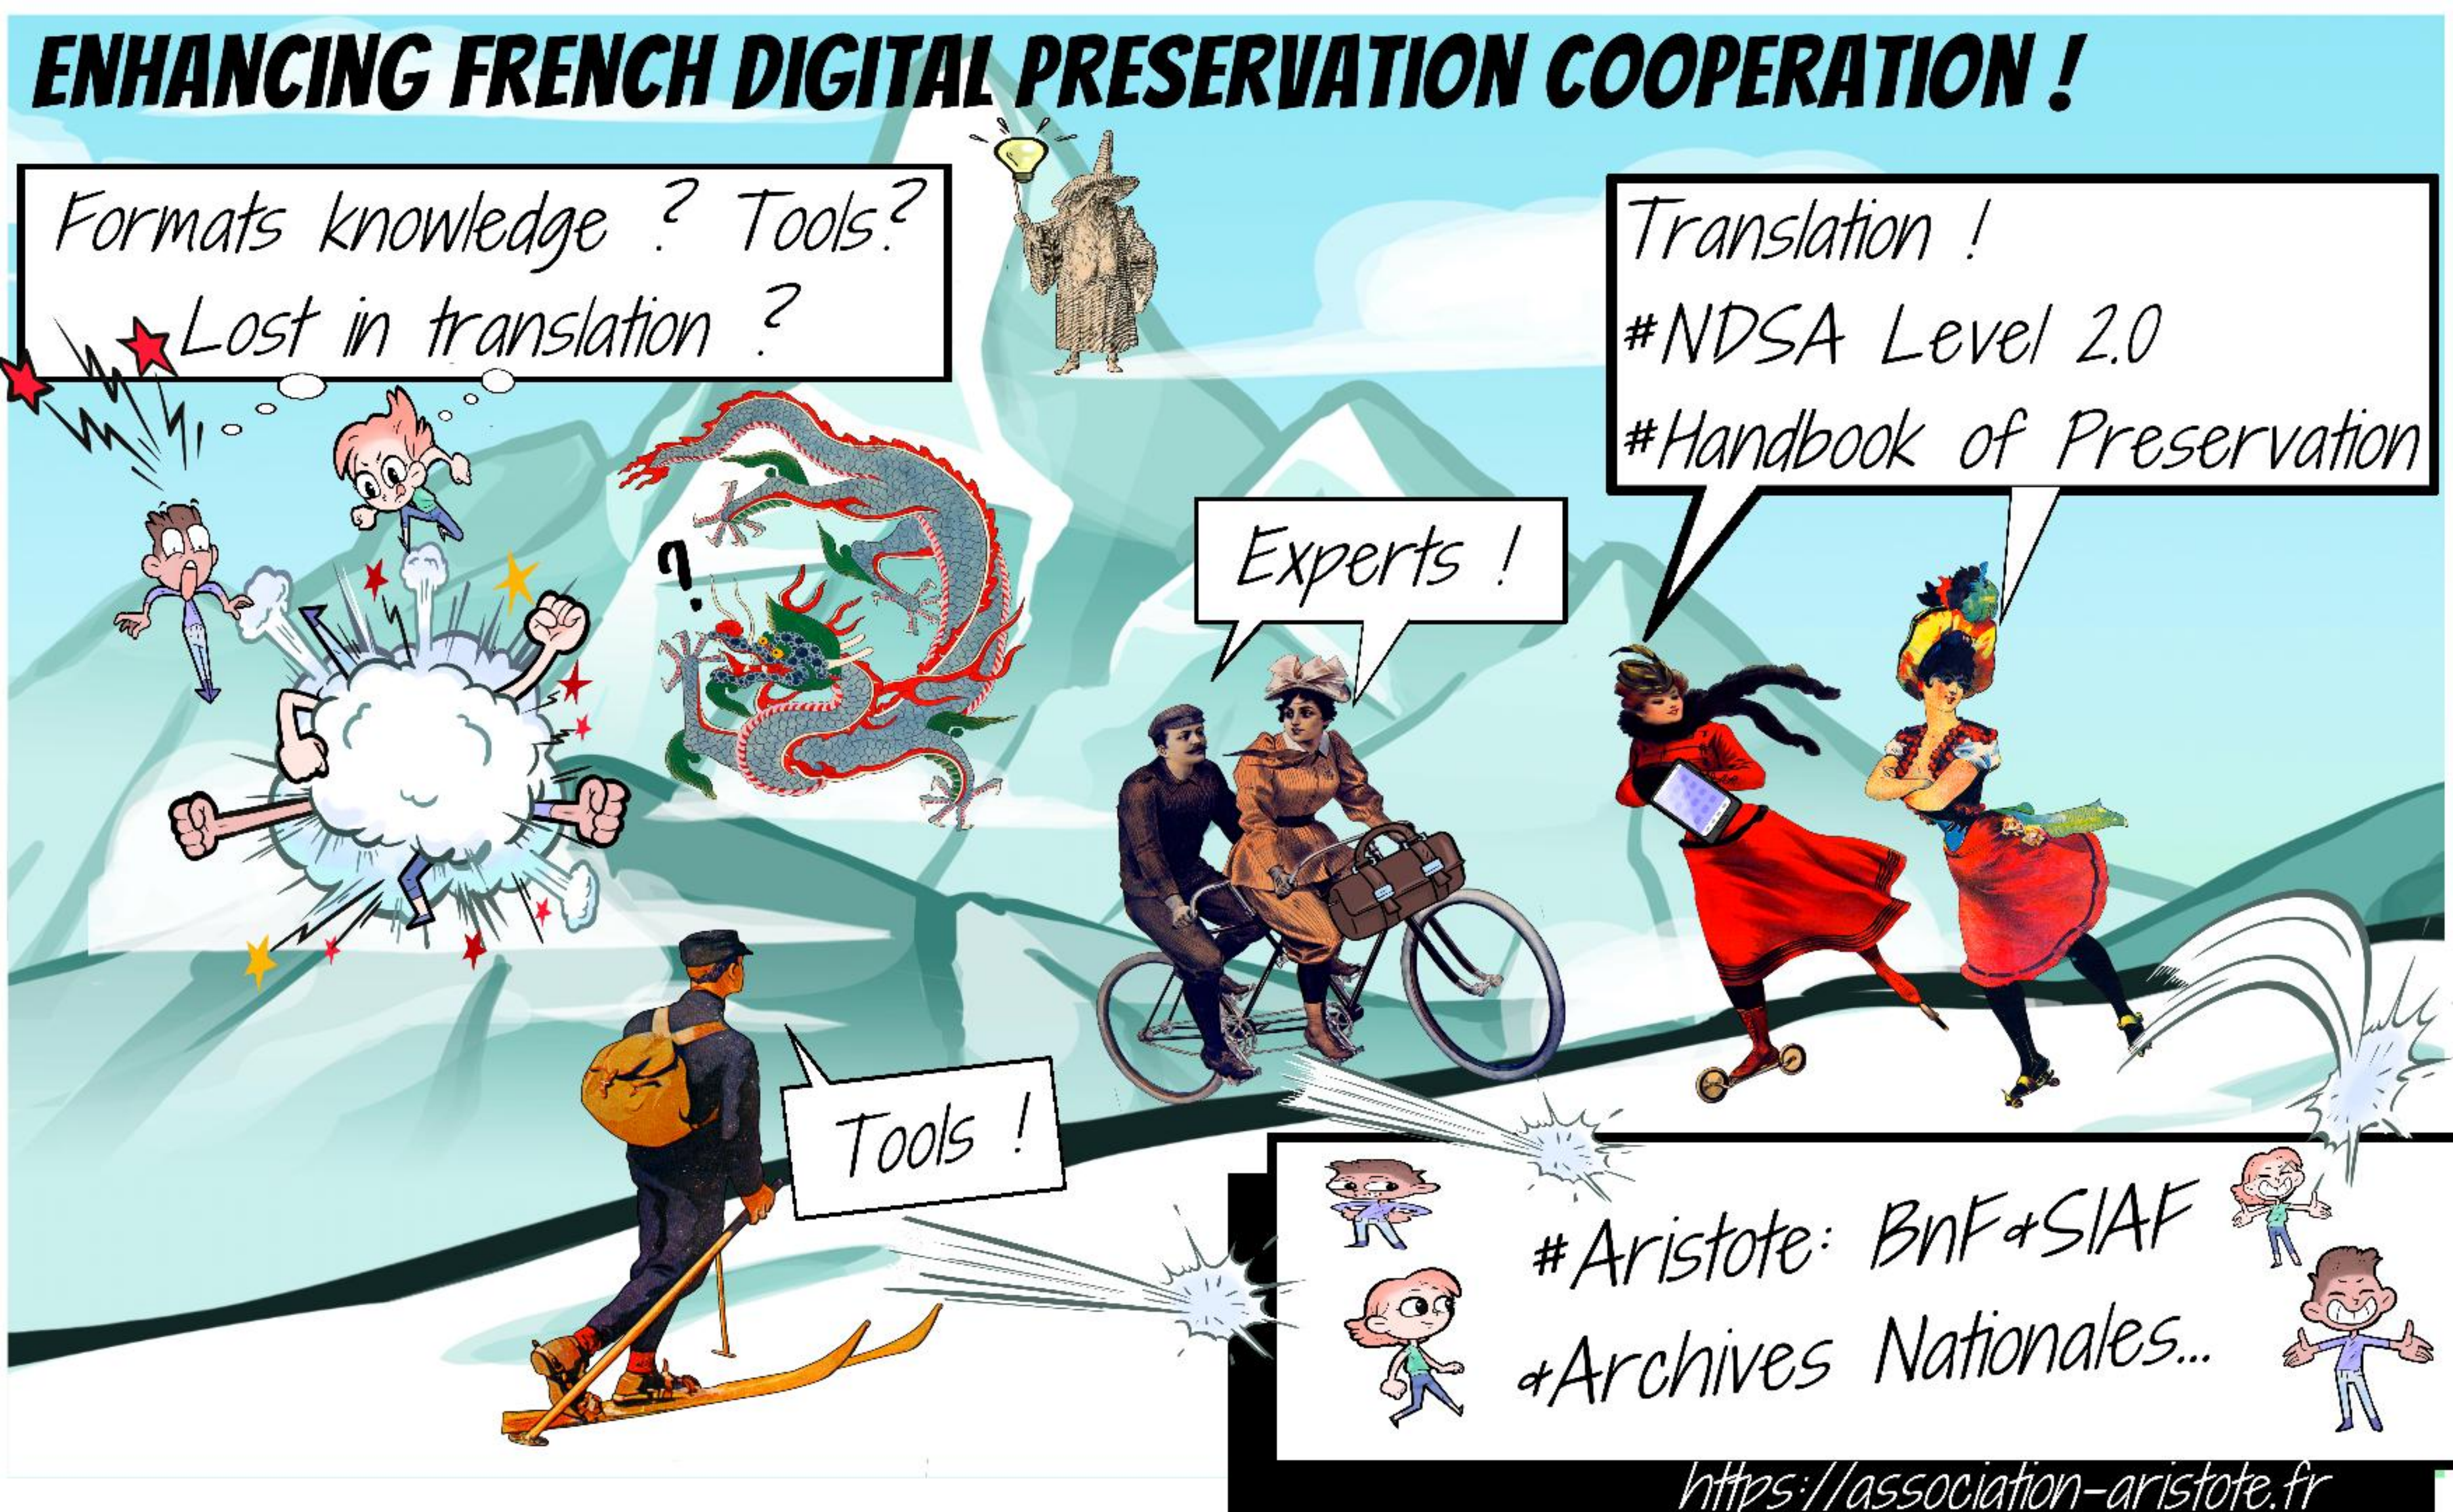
ENHANCING FRENCH DIGITAL PRESERVATION COOPERATION !

Formats knowledge ? Tools? Lost in translation ?

?

Translation !
#NDSA Level 2.0
#Handbook of Preservation

Experts !

Tools !

#Aristote: BnF&SIAF
&Archives Nationales...

https://association-aristote.fr